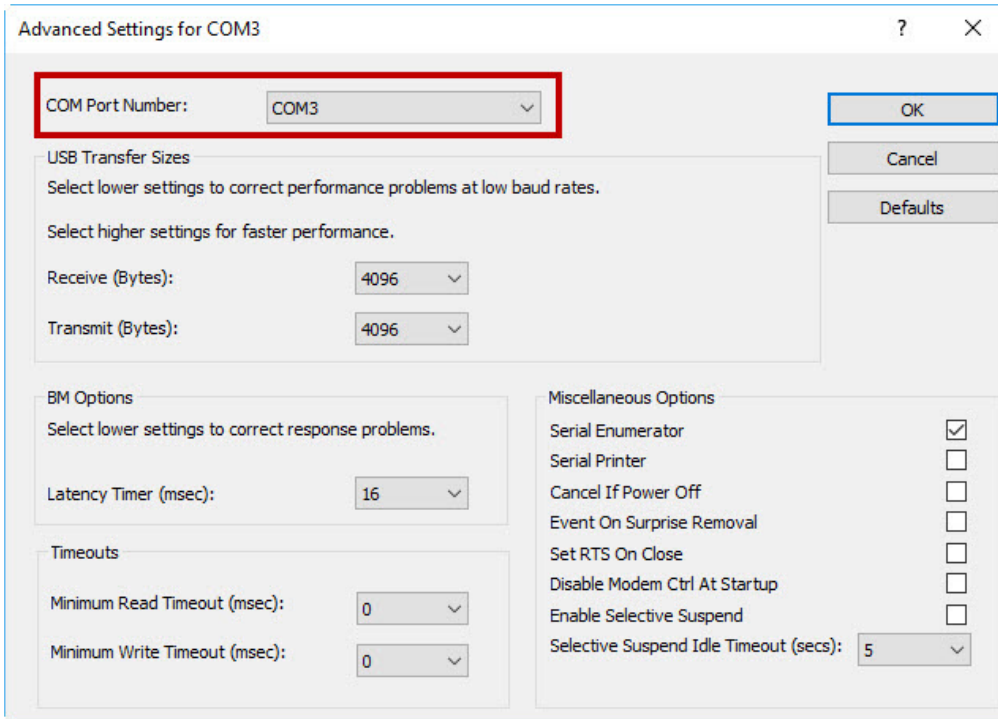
Advanced Settings for COM3

?

X

COM Port Number: COM3

OK

Cancel

Defaults

USB Transfer Sizes

Select lower settings to correct performance problems at low baud rates.

Select higher settings for faster performance.

Receive (Bytes): 4096

Transmit (Bytes): 4096

BM Options

Select lower settings to correct response problems.

Latency Timer (msec): 16

Timeouts

Minimum Read Timeout (msec): 0

Minimum Write Timeout (msec): 0

Miscellaneous Options

Serial Enumerator

Serial Printer

Cancel If Power Off

Event On Surprise Removal

Set RTS On Close

Disable Modem Ctrl At Startup

Enable Selective Suspend

Selective Suspend Idle Timeout (secs): 5